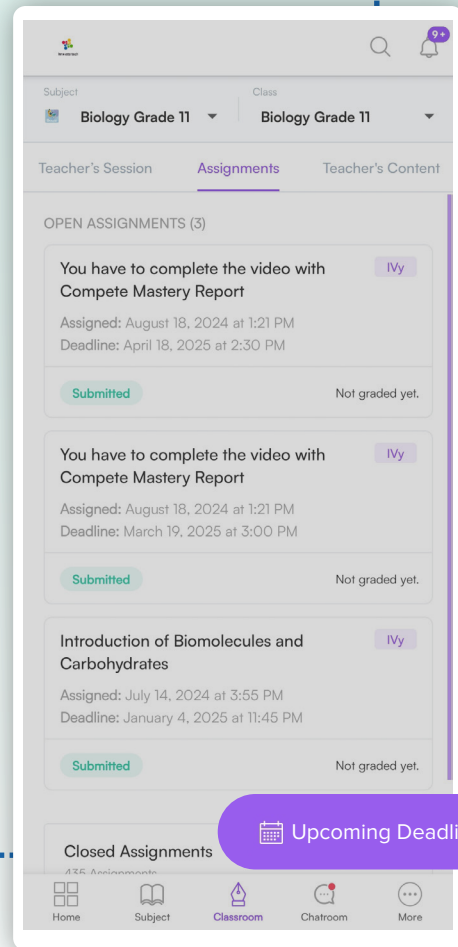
9+

Subject
Biology Grade 11

Class
Biology Grade 11

Teacher's Session
Assignments
Teacher's Content

OPEN ASSIGNMENTS (3)

You have to complete the video with Compete Mastery Report
IVy
Assigned: August 18, 2024 at 1:21 PM
Deadline: April 18, 2025 at 2:30 PM
Submitted
Not graded yet.

You have to complete the video with Compete Mastery Report
IVy
Assigned: August 18, 2024 at 1:21 PM
Deadline: March 19, 2025 at 3:00 PM
Submitted
Not graded yet.

Introduction of Biomolecules and Carbohydrates
IVy
Assigned: July 14, 2024 at 3:55 PM
Deadline: January 4, 2025 at 11:45 PM
Submitted
Not graded yet.

Closed Assignments
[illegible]

Upcoming Deadli

Home
Subject
Classroom
Chatroom
More